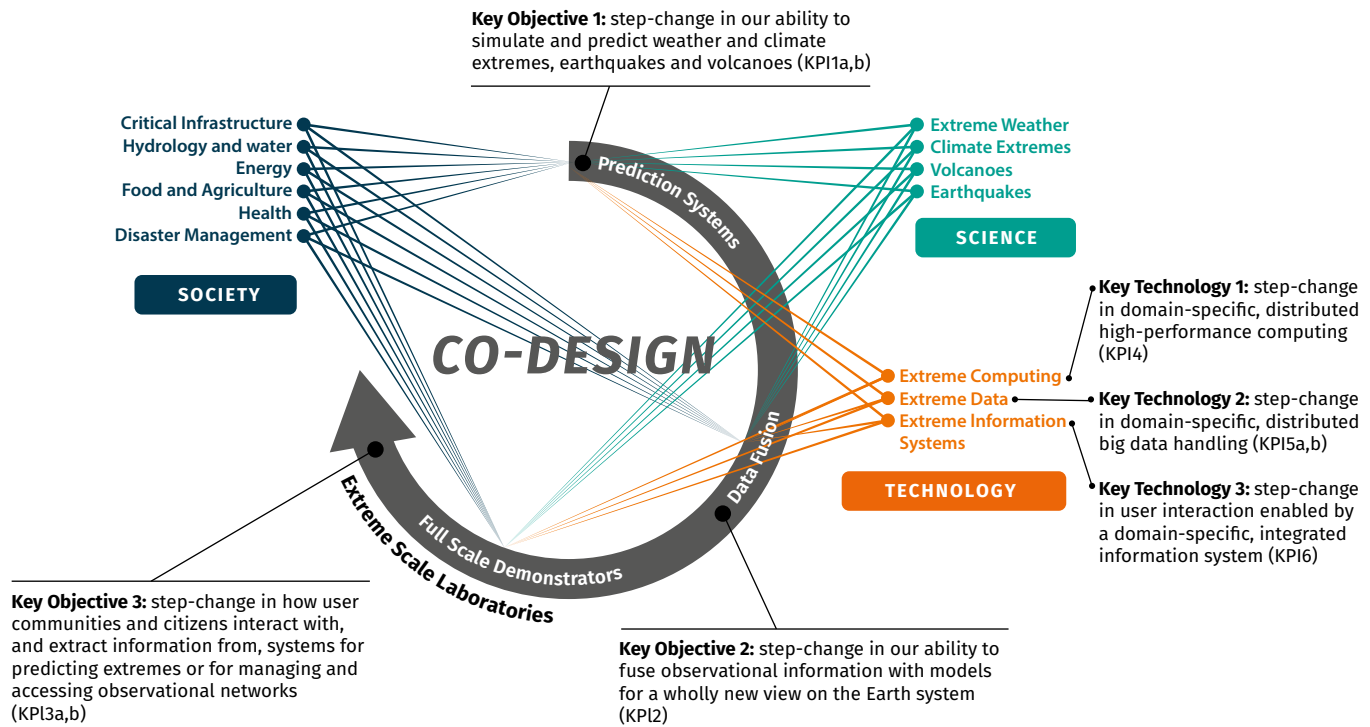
**Key Objective 1:** step-change in our ability to simulate and predict weather and climate extremes, earthquakes and volcanoes (KPI1a,b)

Critical Infrastructure
Hydrology and water
Energy
Food and Agriculture
Health
Disaster Management

SOCIETY

Extreme Weather
Climate Extremes
Volcanoes
Earthquakes

SCIENCE

Prediction Systems

CO-DESIGN

Data Fusion

Full Scale Demonstrators

Extreme Scale Laboratories

**Key Technology 1:** step-change in domain-specific, distributed high-performance computing (KPI4)

Extreme Computing
Extreme Data
Extreme Information Systems

**Key Technology 2:** step-change in domain-specific, distributed big data handling (KPI5a,b)

**Key Technology 3:** step-change in user interaction enabled by a domain-specific, integrated information system (KPI6)

TECHNOLOGY

**Key Objective 3:** step-change in how user communities and citizens interact with, and extract information from, systems for predicting extremes or for managing and accessing observational networks (KPI3a,b)

**Key Objective 2:** step-change in our ability to fuse observational information with models for a wholly new view on the Earth system (KPI2)